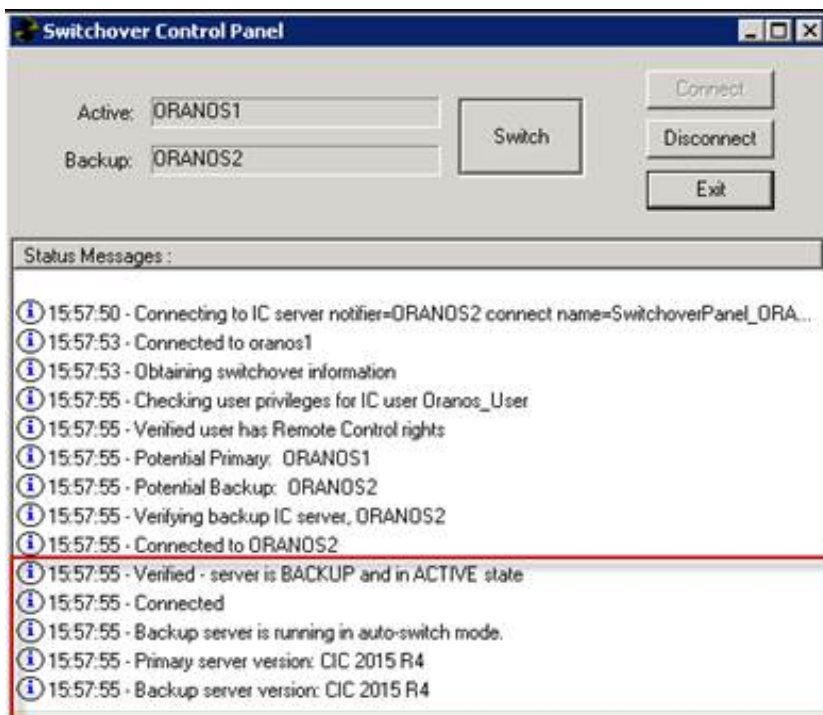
Switchover Control Panel

Active: ORANOS1

Backup: ORANOS2

Switch

Connect

Disconnect

Exit

Status Messages :

15:57:50 - Connecting to IC server notifier=ORANOS2 connect name=SwitchoverPanel_ORA...
15:57:53 - Connected to oranos1
15:57:53 - Obtaining switchover information
15:57:55 - Checking user privileges for IC user Oranos_User
15:57:55 - Verified user has Remote Control rights
15:57:55 - Potential Primary: ORANOS1
15:57:55 - Potential Backup: ORANOS2
15:57:55 - Verifying backup IC server, ORANOS2
15:57:55 - Connected to ORANOS2
15:57:55 - Verified - server is BACKUP and in ACTIVE state
15:57:55 - Connected
15:57:55 - Backup server is running in auto-switch mode.
15:57:55 - Primary server version: CIC 2015 R4
15:57:55 - Backup server version: CIC 2015 R4